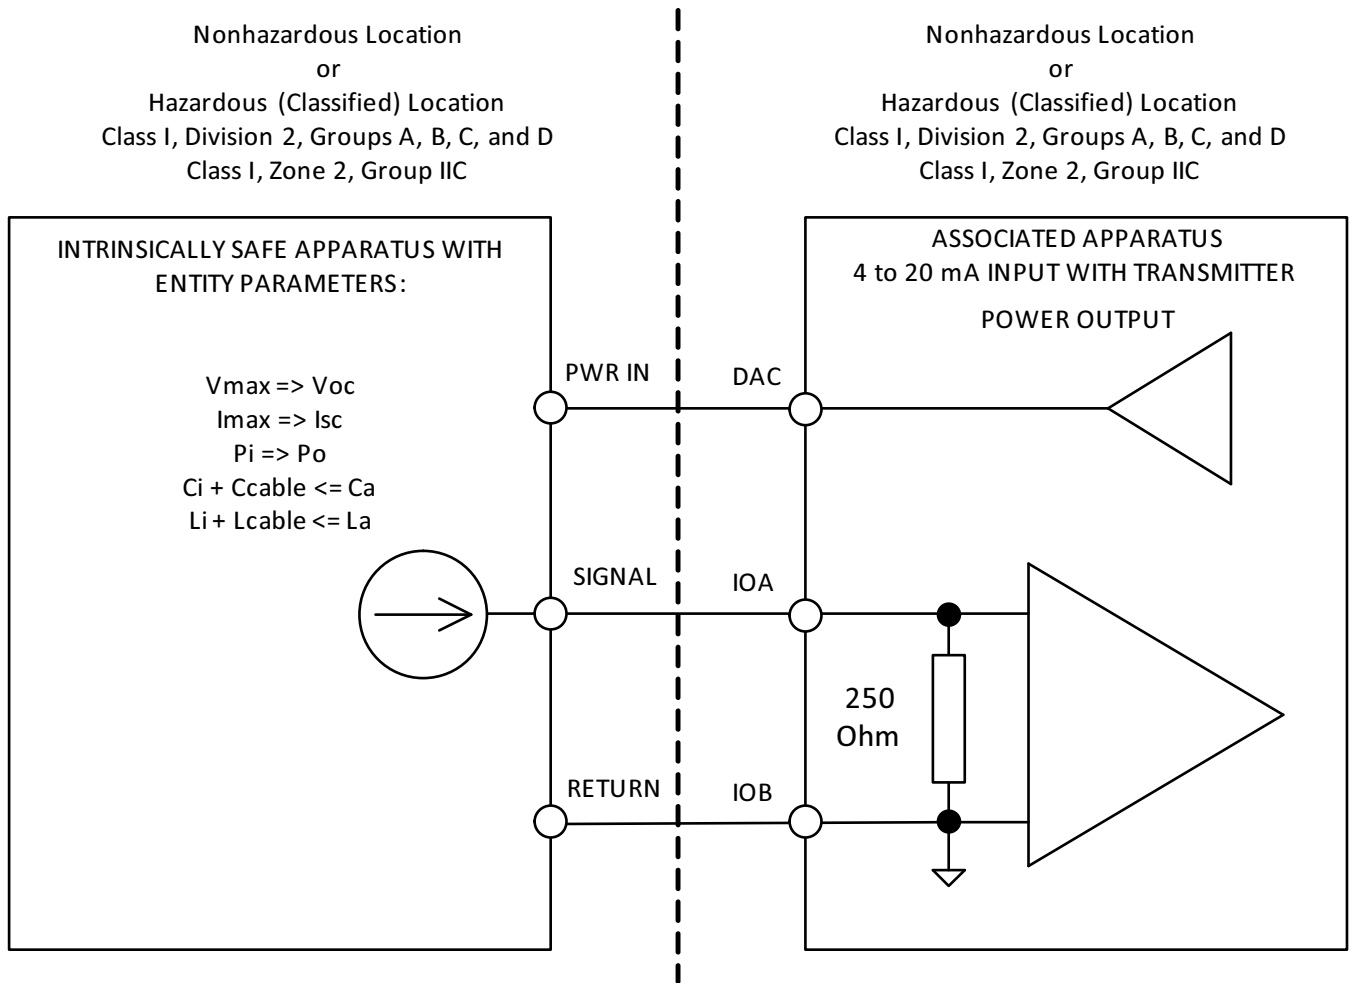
Nonhazardous Location
or
Hazardous (Classified) Location
Class I, Division 2, Groups A, B, C, and D
Class I, Zone 2, Group IIC

Nonhazardous Location
or
Hazardous (Classified) Location
Class I, Division 2, Groups A, B, C, and D
Class I, Zone 2, Group IIC

INTRINSICALLY SAFE APPARATUS WITH ENTITY PARAMETERS:

Vmax => Voc
Imax => Isc
Pi => Po
Ci + Ccable <= Ca
Li + Lcable <= La

ASSOCIATED APPARATUS
4 to 20 mA INPUT WITH TRANSMITTER
POWER OUTPUT

PWR IN
DAC
SIGNAL
IOA
250
Ohm
RETURN
IOB